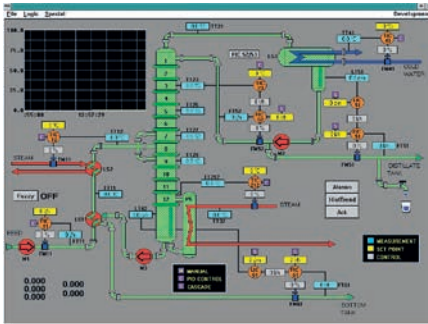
File Logic Special

Development

100.0
80.0
60.0
40.0
20.0
0.0

:55:00
12:57:29

TT15

HC STN1

1
2
3
4
5
6
7
8
9
10
11
12
13
14
15
16

STEAM

Fuzzy OFF

FEED

0.000
0.000
0.000

0.000
0.000

STEAM

DISTILLATE TANK

Alarms
Shutdown
Ack

MANUAL
PID CONTROL
CASCADE

MEASUREMENT
SET POINT
CONTROL

BOTTOM TANK

COLD WATER